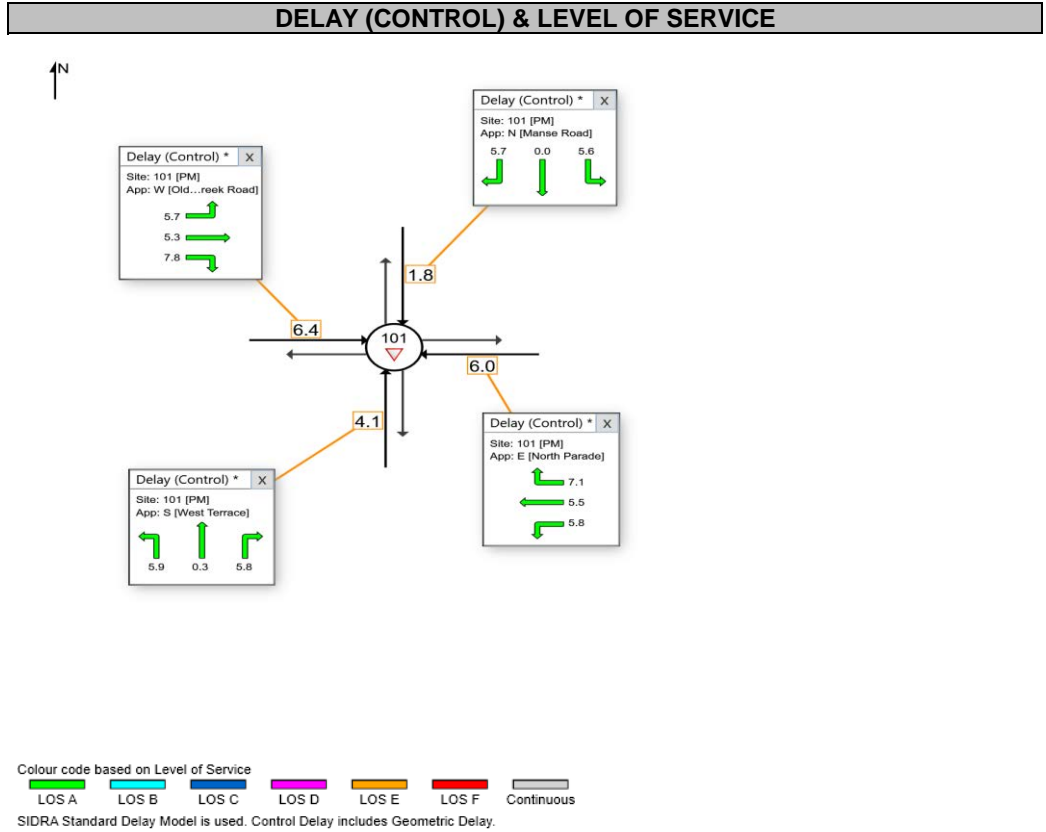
DELAY (CONTROL) & LEVEL OF SERVICE

N

Delay (Control) * X
Site: 101 [PM]
App: N [Manse Road]
5.7 0.0 5.6

Delay (Control) * X
Site: 101 [PM]
App: W [Old…reek Road]
5.7
5.3
7.8

1.8

6.4

101

6.0

4.1

Delay (Control) * X
Site: 101 [PM]
App: E [North Parade]
7.1
5.5
5.8

Delay (Control) * X
Site: 101 [PM]
App: S [West Terrace]
5.9 0.3 5.8

Colour code based on Level of Service
LOS A LOS B LOS C LOS D LOS E LOS F Continuous
SIDRA Standard Delay Model is used. Control Delay includes Geometric Delay.